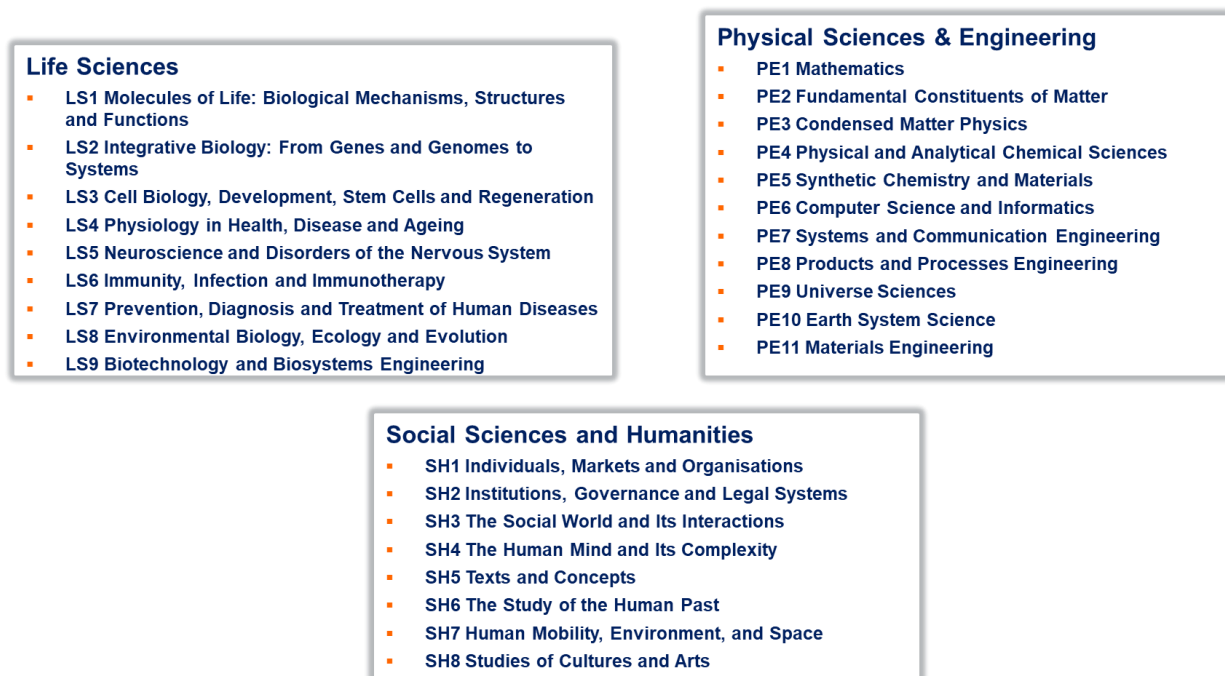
Life Sciences

- LS1 Molecules of Life: Biological Mechanisms, Structures and Functions
- LS2 Integrative Biology: From Genes and Genomes to Systems
- LS3 Cell Biology, Development, Stem Cells and Regeneration
- LS4 Physiology in Health, Disease and Ageing
- LS5 Neuroscience and Disorders of the Nervous System
- LS6 Immunity, Infection and Immunotherapy
- LS7 Prevention, Diagnosis and Treatment of Human Diseases
- LS8 Environmental Biology, Ecology and Evolution
- LS9 Biotechnology and Biosystems Engineering

Physical Sciences & Engineering

- PE1 Mathematics
- PE2 Fundamental Constituents of Matter
- PE3 Condensed Matter Physics
- PE4 Physical and Analytical Chemical Sciences
- PE5 Synthetic Chemistry and Materials
- PE6 Computer Science and Informatics
- PE7 Systems and Communication Engineering
- PE8 Products and Processes Engineering
- PE9 Universe Sciences
- PE10 Earth System Science
- PE11 Materials Engineering

Social Sciences and Humanities

- SH1 Individuals, Markets and Organisations
- SH2 Institutions, Governance and Legal Systems
- SH3 The Social World and Its Interactions
- SH4 The Human Mind and Its Complexity
- SH5 Texts and Concepts
- SH6 The Study of the Human Past
- SH7 Human Mobility, Environment, and Space
- SH8 Studies of Cultures and Arts